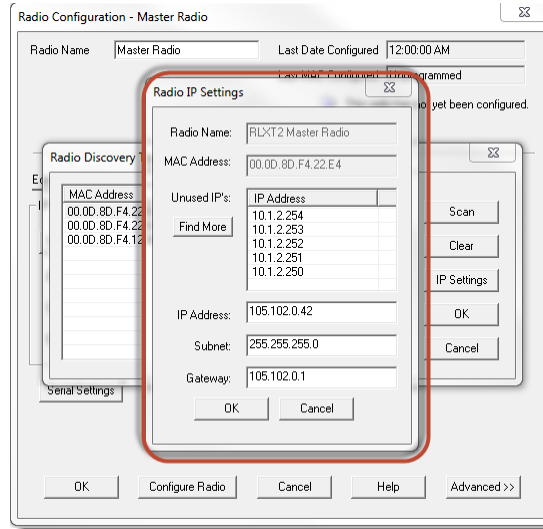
Radio Configuration - Master Radio

Radio Name Master Radio

Last Date Configured 12:00:00 AM

Last MAC Configured Unprogrammed

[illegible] yet been configured.

Radio Discovery T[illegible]

Ec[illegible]

MAC Address

00.0D.8D.F4.22
00.0D.8D.F4.22
00.0D.8D.F4.12

Scan

Clear

IP Settings

OK

Cancel

Serial Settings

Radio IP Settings

Radio Name: RLXT2 Master Radio

MAC Address: 00.0D.8D.F4.22.E4

Unused IP's:

Find More

| IP Address |
|---|
| 10.1.2.254 |
| 10.1.2.253 |
| 10.1.2.252 |
| 10.1.2.251 |
| 10.1.2.250 |

IP Address: 105.102.0.42

Subnet: 255.255.255.0

Gateway: 105.102.0.1

OK Cancel

OK Configure Radio Cancel Help Advanced >>